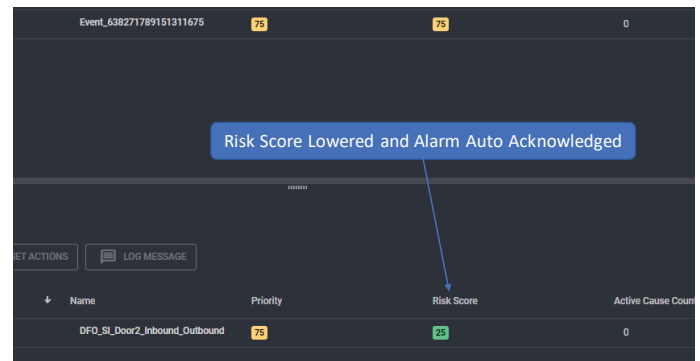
Event_638271789151311675 75 75 0

Risk Score Lowered and Alarm Auto Acknowledged

SET ACTIONS LOG MESSAGE

| Name | Priority | Risk Score | Active Cause Count |
|---|---|---|---|
| DFO_SI_Door2_Inbound_Outbound | 75 | 25 | 0 |